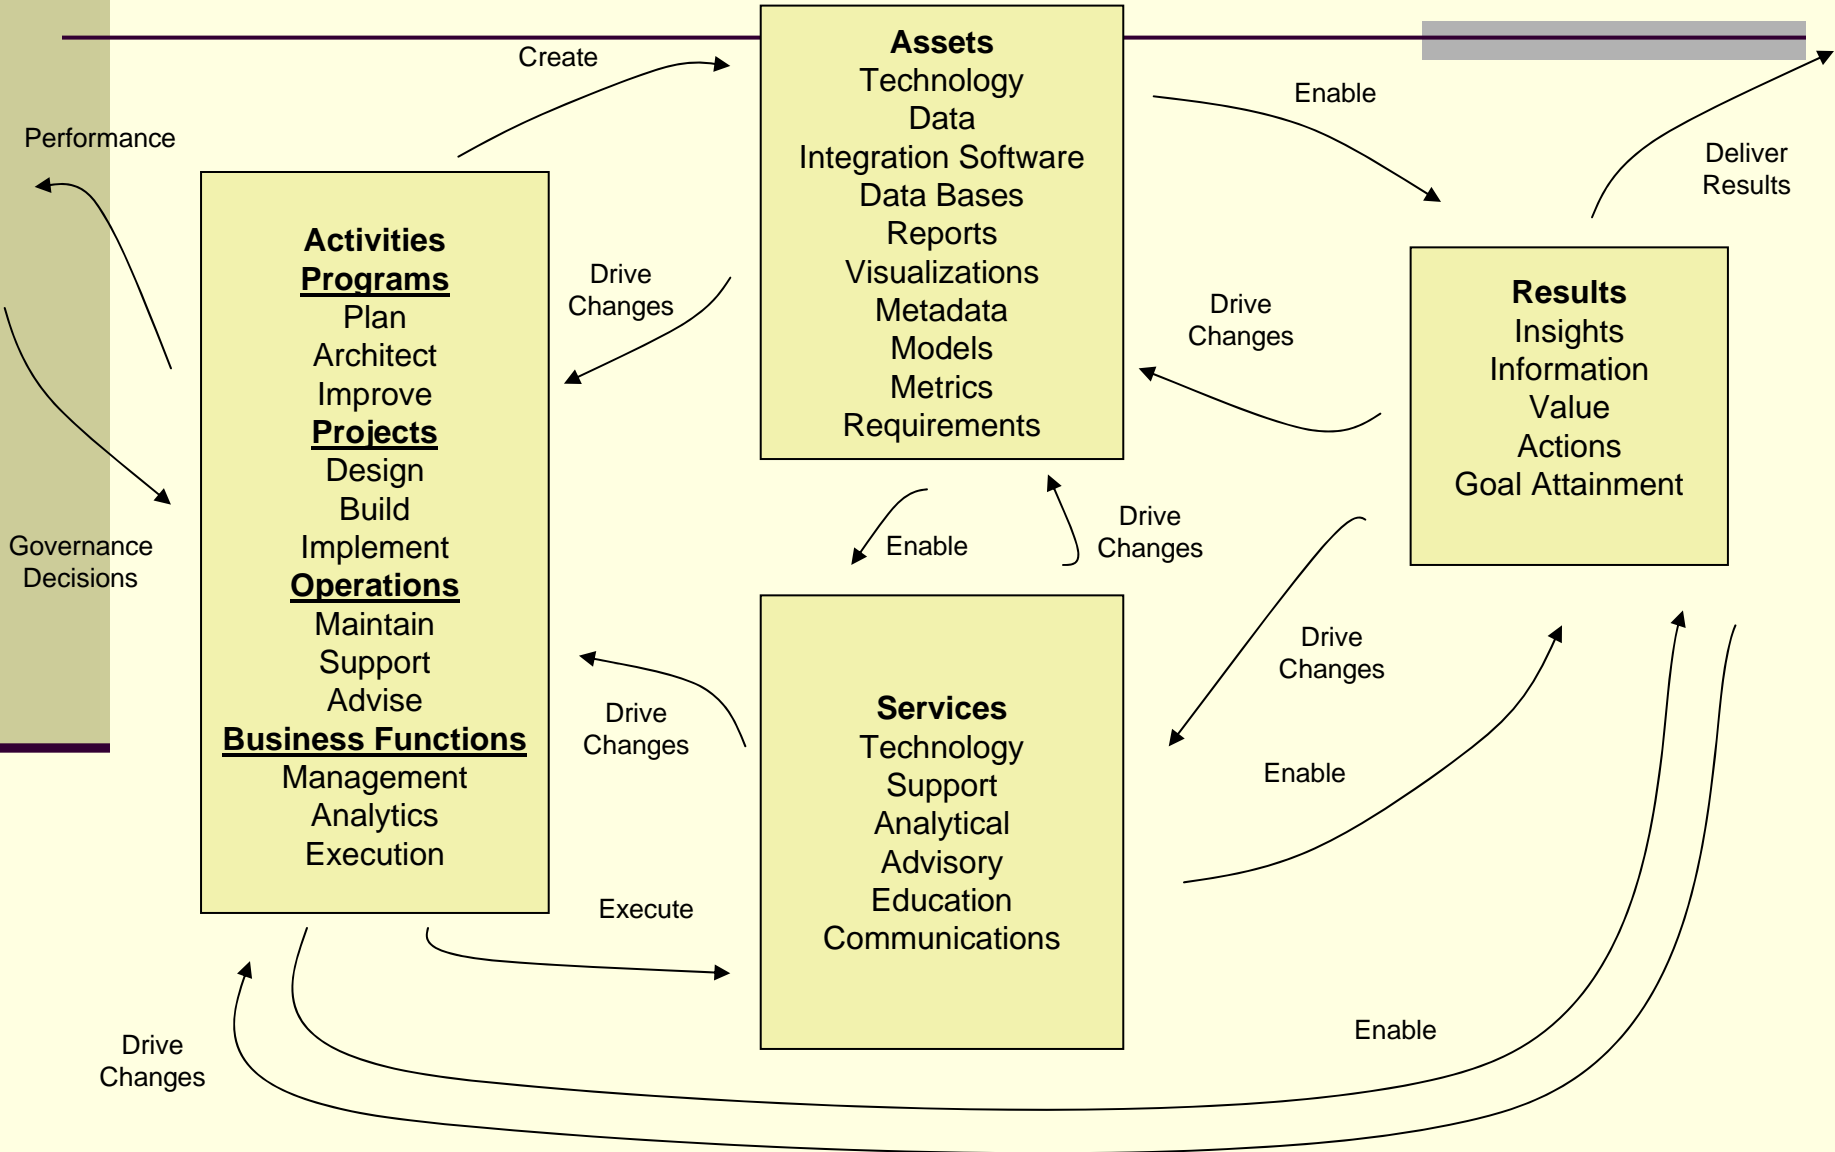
Performance

Governance Decisions

Create

Assets
Technology
Data
Integration Software
Data Bases
Reports
Visualizations
Metadata
Models
Metrics
Requirements

Enable

Deliver Results

Activities
Programs
Plan
Architect
Improve
Projects
Design
Build
Implement
Operations
Maintain
Support
Advise
Business Functions
Management
Analytics
Execution

Drive Changes

Drive Changes

Results
Insights
Information
Value
Actions
Goal Attainment

Enable

Drive Changes

Drive Changes

Drive Changes

Services
Technology
Support
Analytical
Advisory
Education
Communications

Enable

Execute

Enable

Drive Changes